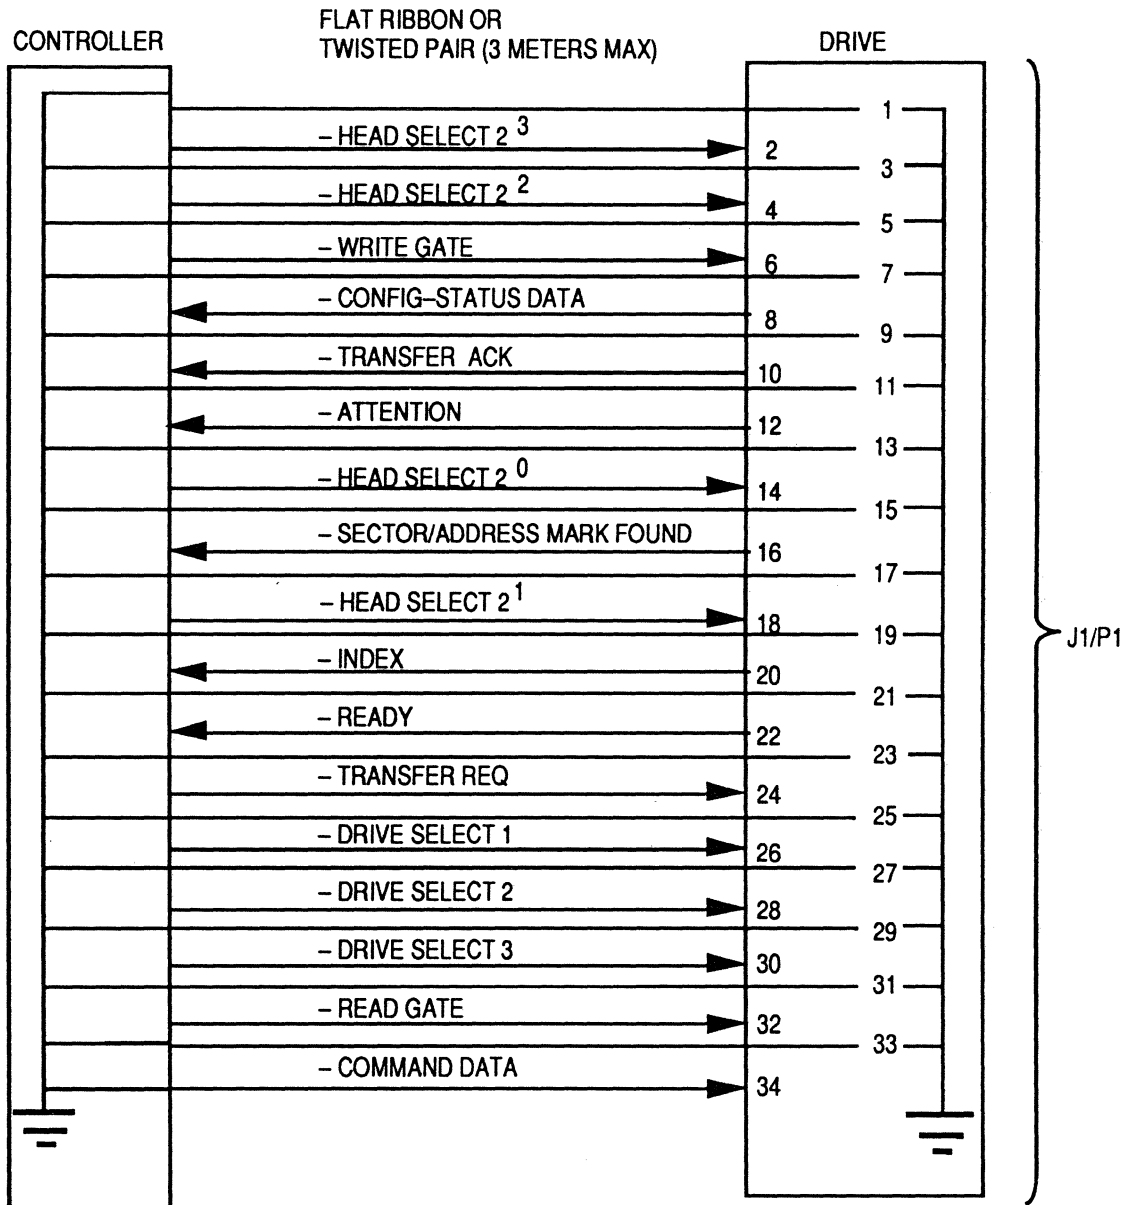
CONTROLLER

FLAT RIBBON OR
TWISTED PAIR (3 METERS MAX)

DRIVE

1
– HEAD SELECT $2^3$
2
3
– HEAD SELECT $2^2$
4
5
– WRITE GATE
6
7
– CONFIG–STATUS DATA
8
9
– TRANSFER ACK
10
11
– ATTENTION
12
13
– HEAD SELECT $2^0$
14
15
– SECTOR/ADDRESS MARK FOUND
16
17
– HEAD SELECT $2^1$
18
19
– INDEX
20
21
– READY
22
23
– TRANSFER REQ
24
25
– DRIVE SELECT 1
26
27
– DRIVE SELECT 2
28
29
– DRIVE SELECT 3
30
31
– READ GATE
32
33
– COMMAND DATA
34

J1/P1